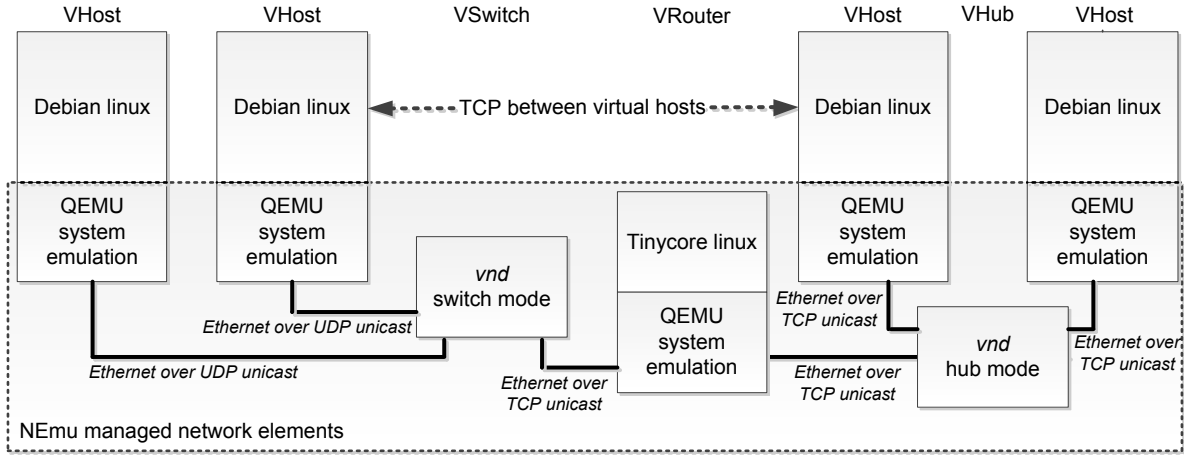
VHost VHost VSwitch VRouter VHost VHub VHost

Debian linux

Debian linux

TCP between virtual hosts

Debian linux

Debian linux

QEMU system emulation

QEMU system emulation

*vnd* switch mode

Tinycore linux

QEMU system emulation

QEMU system emulation

QEMU system emulation

Ethernet over UDP unicast

Ethernet over UDP unicast

Ethernet over TCP unicast

Ethernet over TCP unicast

Ethernet over TCP unicast

*vnd* hub mode

Ethernet over TCP unicast

NEmu managed network elements